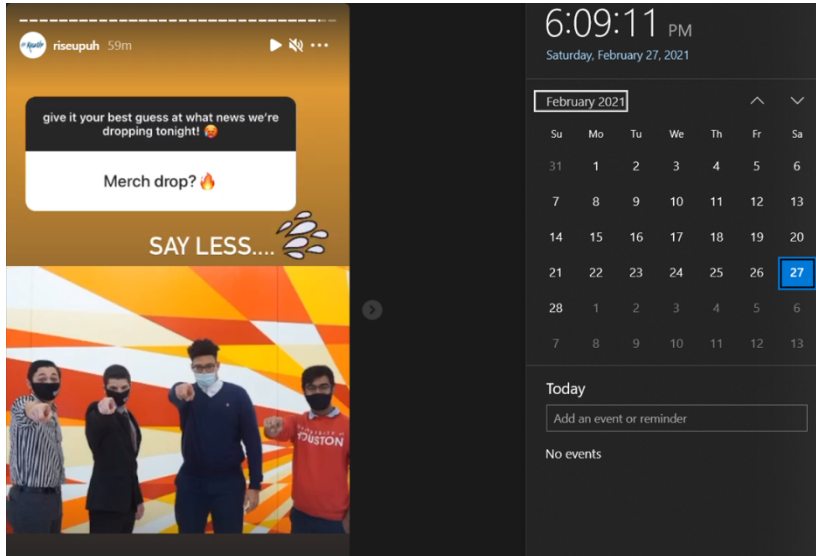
riseupuh 59m

give it your best guess at what news we're dropping tonight! 😍

Merch drop? 🔥

SAY LESS....

HOUSTON

6:09:11 PM
Saturday, February 27, 2021

February 2021

| Su | Mo | Tu | We | Th | Fr | Sa |
|---|---|---|---|---|---|---|
| 31 | 1 | 2 | 3 | 4 | 5 | 6 |
| 7 | 8 | 9 | 10 | 11 | 12 | 13 |
| 14 | 15 | 16 | 17 | 18 | 19 | 20 |
| 21 | 22 | 23 | 24 | 25 | 26 | 27 |
| 28 | 1 | 2 | 3 | 4 | 5 | 6 |
| 7 | 8 | 9 | 10 | 11 | 12 | 13 |

Today

Add an event or reminder

No events